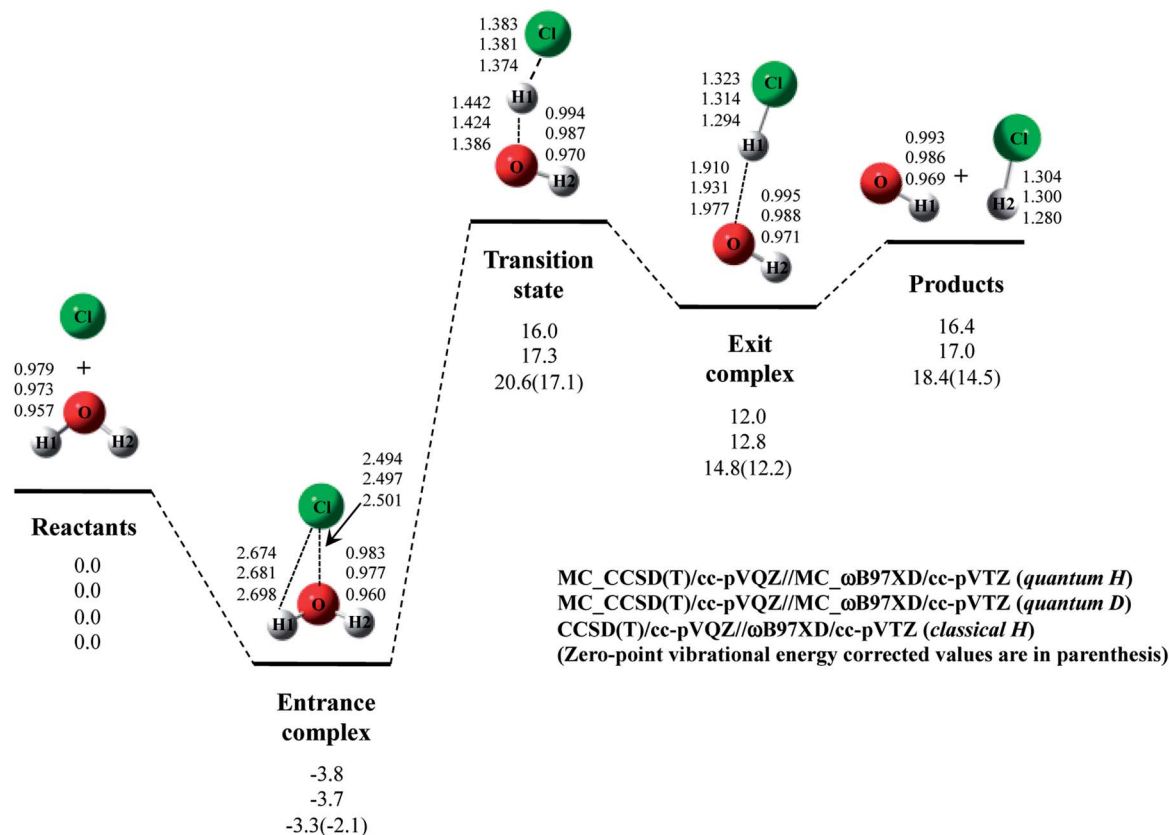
Cl
+
0.979
0.973
0.957
O
H1
H2

Reactants
0.0
0.0
0.0
0.0

Cl
2.494
2.497
2.501
2.674
2.681
2.698
0.983
0.977
0.960
O
H1
H2

Entrance complex
-3.8
-3.7
-3.3(-2.1)

1.383
1.381
1.374
Cl
1.442
1.424
1.386
H1
0.994
0.987
0.970
O
H2

Transition state
16.0
17.3
20.6(17.1)

1.323
1.314
1.294
Cl
H1
1.910
1.931
1.977
0.995
0.988
0.971
O
H2

Exit complex
12.0
12.8
14.8(12.2)

0.993
0.986
0.969
O
H1
+
Cl
H2
1.304
1.300
1.280

Products
16.4
17.0
18.4(14.5)

MC_CCSD(T)/cc-pVQZ//MC_ωB97XD/cc-pVTZ (*quantum H*)
MC_CCSD(T)/cc-pVQZ//MC_ωB97XD/cc-pVTZ (*quantum D*)
CCSD(T)/cc-pVQZ//ωB97XD/cc-pVTZ (*classical H*)
(Zero-point vibrational energy corrected values are in parenthesis)